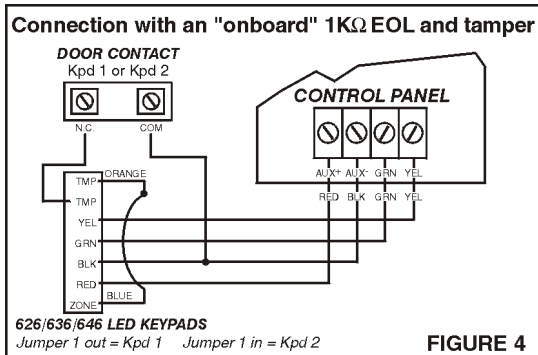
Connection with an "onboard" 1K$\Omega$ EOL and tamper

DOOR CONTACT
Kpd 1 or Kpd 2

N.C.
COM

CONTROL PANEL

AUX+ AUX- GRN YEL
RED BLK GRN YEL

TMP
ORANGE
TMP
YEL
GRN
BLK
RED
BLUE
ZONE

626/636/646 LED KEYPADS
Jumper 1 out = Kpd 1 Jumper 1 in = Kpd 2

FIGURE 4